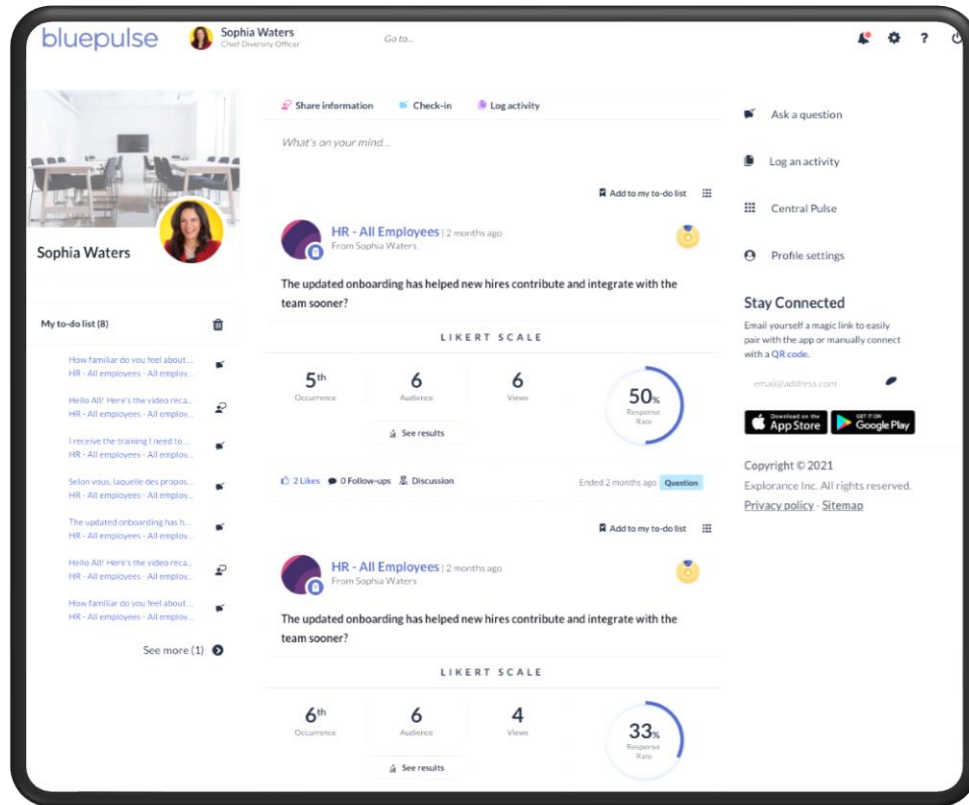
bluepulse
Sophia Waters
Chief Diversity Officer
Go to...

Sophia Waters

My to-do list (8)
How familiar do you feel about...
HR - All employees - All employ...
Hello All! Here's the video reca...
HR - All employees - All employ...
I receive the training I need to ...
HR - All employees - All employ...
Selon vous, laquelle des propos...
HR - All employees - All employ...
The updated onboarding has h...
HR - All employees - All employ...
Hello All! Here's the video reca...
HR - All employees - All employ...
How familiar do you feel about...
HR - All employees - All employ...
See more (1)

Share information
Check-in
Log activity
What's on your mind...

Add to my to-do list

HR - All Employees | 2 months ago
From Sophia Waters
The updated onboarding has helped new hires contribute and integrate with the team sooner?
LIKERT SCALE
| 5th Occurrence | 6 Audience | 6 Views | 50% Response Rate |
See results
2 Likes 0 Follow-ups Discussion
Ended 2 months ago Question

Add to my to-do list

HR - All Employees | 2 months ago
From Sophia Waters
The updated onboarding has helped new hires contribute and integrate with the team sooner?
LIKERT SCALE
| 6th Occurrence | 6 Audience | 4 Views | 33% Response Rate |
See results

Ask a question
Log an activity
Central Pulse
Profile settings

Stay Connected
Email yourself a magic link to easily pair with the app or manually connect with a QR code.
email@address.com
Download on the App Store
GET IT ON Google Play
Copyright © 2021
Explorance Inc. All rights reserved.
Privacy policy - Sitemap